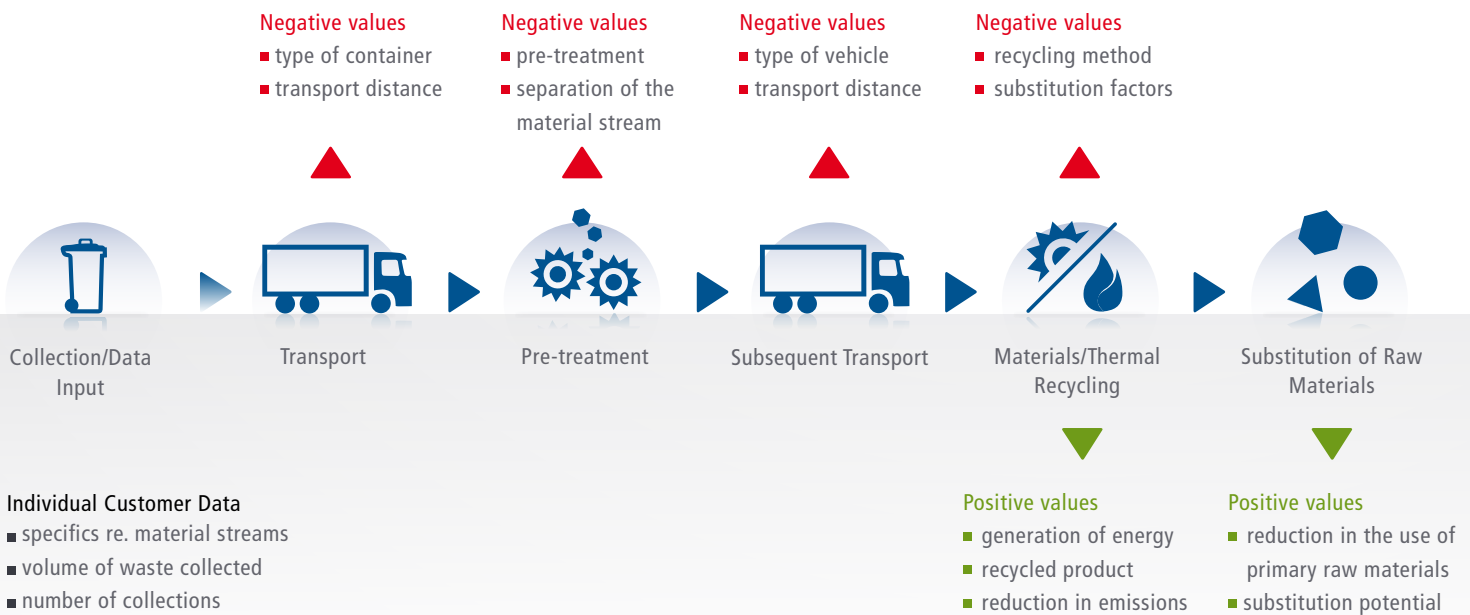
Negative values
- type of container
- transport distance

Negative values
- pre-treatment
- separation of the material stream

Negative values
- type of vehicle
- transport distance

Negative values
- recycling method
- substitution factors

Collection/Data Input

Transport

Pre-treatment

Subsequent Transport

Materials/Thermal Recycling

Substitution of Raw Materials

Individual Customer Data
- specifics re. material streams
- volume of waste collected
- number of collections

Positive values
- generation of energy
- recycled product
- reduction in emissions

Positive values
- reduction in the use of primary raw materials
- substitution potential